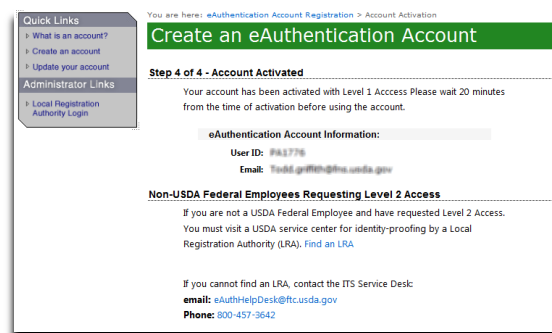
Quick Links
What is an account?
Create an account
Update your account
Administrator Links
Local Registration Authority Login

You are here: eAuthentication Account Registration > Account Activation

Create an eAuthentication Account

Step 4 of 4 - Account Activated

Your account has been activated with Level 1 Access Please wait 20 minutes from the time of activation before using the account.

eAuthentication Account Information:
User ID: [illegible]
Email: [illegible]

Non-USDA Federal Employees Requesting Level 2 Access

If you are not a USDA Federal Employee and have requested Level 2 Access. You must visit a USDA service center for identity-proofing by a Local Registration Authority (LRA). Find an LRA

If you cannot find an LRA, contact the ITS Service Desk:
email: eAuthHelpDesk@ftc.usda.gov
Phone: 800-457-3642